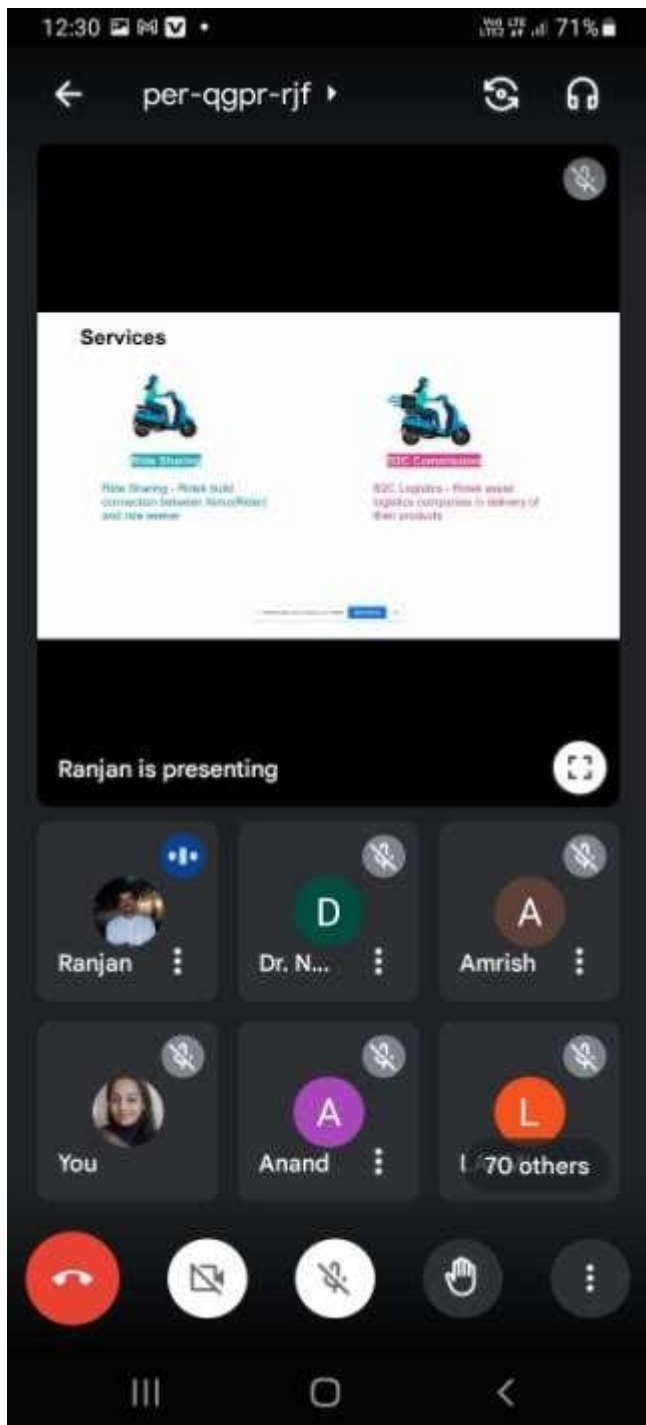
12:30 71%

per-qgpr-rjf

Services

Ride Sharing

Ride Sharing - Rotek build connection between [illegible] and ride seeker

B2C Commission

B2C Logistics - Rotek assist logistics companies in delivery of their products

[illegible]

Ranjan is presenting

D

A

Ranjan

Dr. N...

Amrish

A

L

You

Anand

70 others